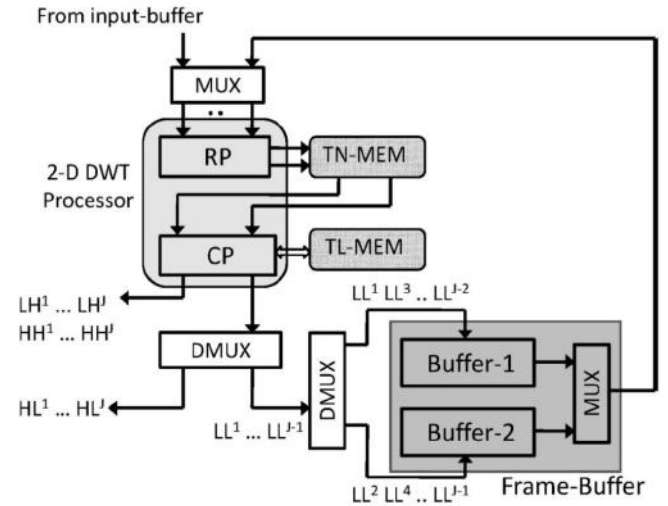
From input-buffer

MUX

2-D DWT Processor

RP

TN-MEM

CP

TL-MEM

$LH^1 \dots LH^J$
$HH^1 \dots HH^J$

DMUX

$HL^1 \dots HL^J$

$LL^1 \dots LL^{J-1}$

DMUX

$LL^1\ LL^3\ ..\ LL^{J-2}$

Buffer-1

Buffer-2

MUX

$LL^2\ LL^4\ ..\ LL^{J-1}$

Frame-Buffer